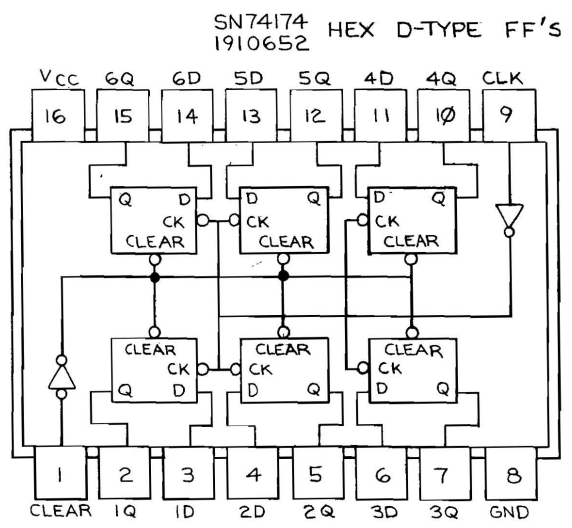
SN74174 1910652 HEX D-TYPE FF'S

$V_{CC}$ 6Q 6D 5D 5Q 4D 4Q CLK

16 15 14 13 12 11 1Ø 9

Q D CK CLEAR

D Q CK CLEAR

D Q CK CLEAR

CLEAR CK Q D

CLEAR CK D Q

CLEAR CK D Q

1 2 3 4 5 6 7 8

CLEAR 1Q 1D 2D 2Q 3D 3Q GND